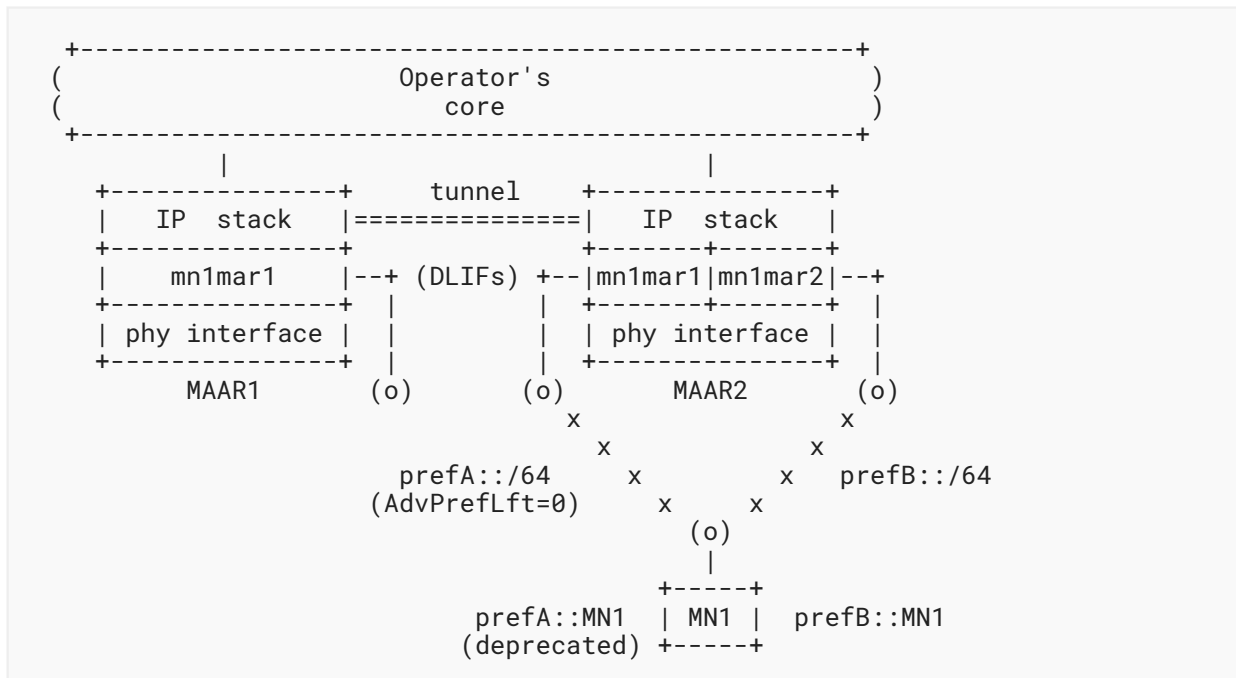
Operator's
core

tunnel

IP stack

IP stack

mn1mar1

(DLIFs)

mn1mar1

mn1mar2

phy interface

phy interface

MAAR1

(o)

(o)

MAAR2

(o)

x

x

x

x

prefA::/64

x

x

prefB::/64

(AdvPrefLft=0)

x

x

(o)

prefA::MN1

MN1

prefB::MN1

(deprecated)